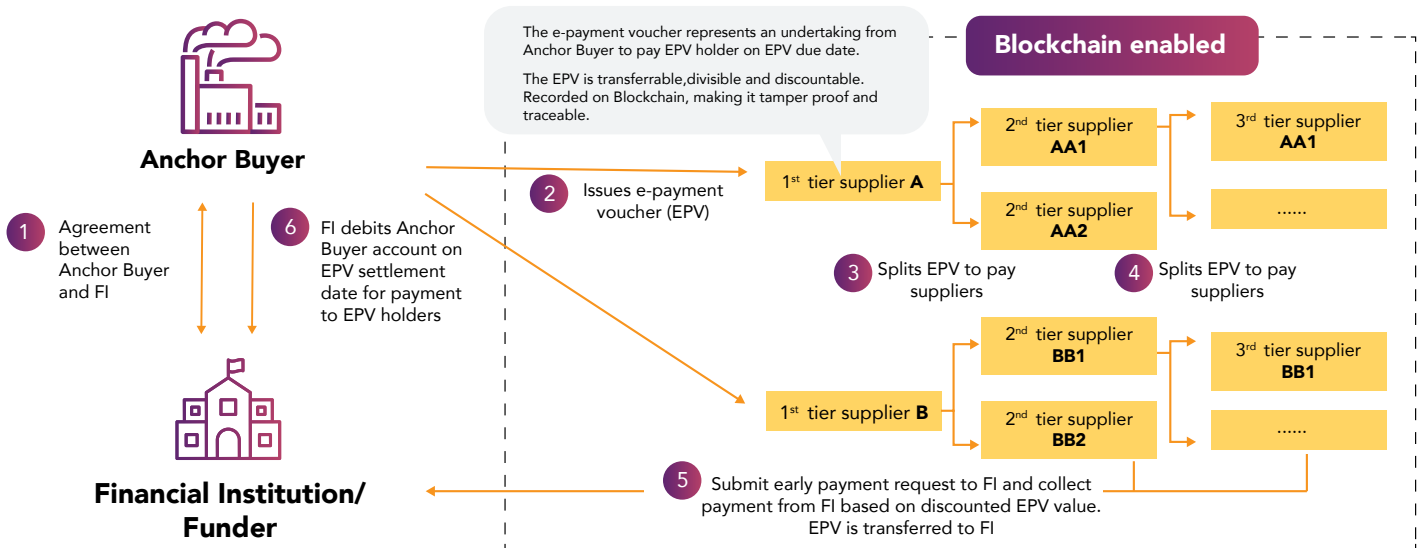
Anchor Buyer

1 Agreement between Anchor Buyer and FI

6 FI debits Anchor Buyer account on EPV settlement date for payment to EPV holders

Financial Institution/ Funder

The e-payment voucher represents an undertaking from Anchor Buyer to pay EPV holder on EPV due date.

The EPV is transferrable,divisible and discountable. Recorded on Blockchain, making it tamper proof and traceable.

Blockchain enabled

2 Issues e-payment voucher (EPV)

1$^{st}$ tier supplier **A**

2$^{nd}$ tier supplier **AA1**

2$^{nd}$ tier supplier **AA2**

3$^{rd}$ tier supplier **AA1**

......

3 Splits EPV to pay suppliers

4 Splits EPV to pay suppliers

1$^{st}$ tier supplier **B**

2$^{nd}$ tier supplier **BB1**

2$^{nd}$ tier supplier **BB2**

3$^{rd}$ tier supplier **BB1**

......

5 Submit early payment request to FI and collect payment from FI based on discounted EPV value. EPV is transferred to FI